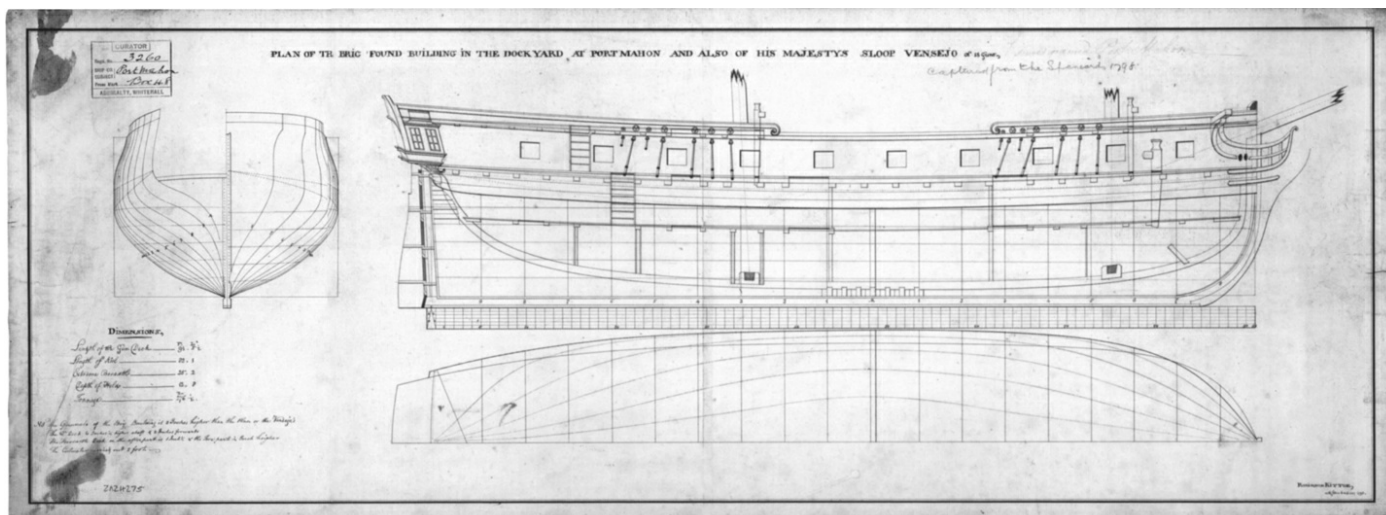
CURATOR
Reg. No. 3260
Box 48
Port Mahon
ADMIRALTY, WHITEHALL

PLAN OF TE BRIG FOUND BUILDING IN THE DOCKYARD AT PORTMAHON AND ALSO OF HIS MAJESTYS SLOOP VENSEJO of 14 guns, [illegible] captured from the Spanish 1798

DIMENSIONS,
Length of the Gun Deck ——— 94. 5½
Length of Keel ——— 77. 1
Extreme Breadth ——— 26. 3
Depth of Hold ——— 12. 8
Tonnage ——— 354

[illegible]

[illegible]

2324275